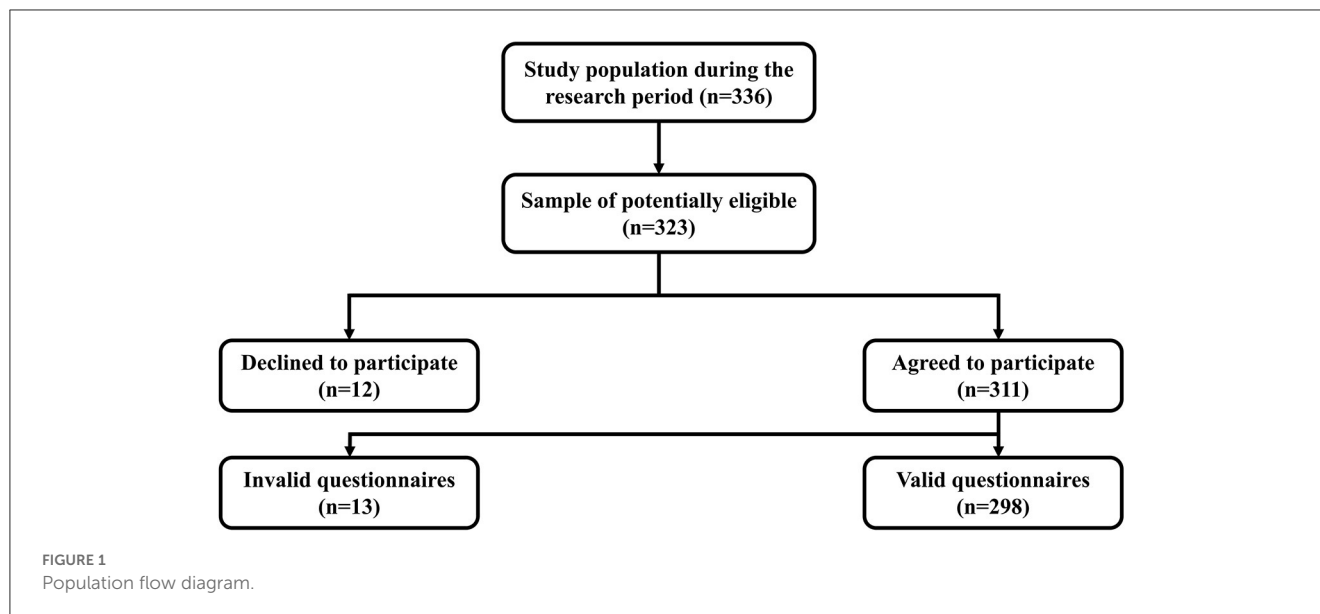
Study population during the research period (n=336)

Sample of potentially eligible (n=323)

Declined to participate (n=12)

Agreed to participate (n=311)

Invalid questionnaires (n=13)

Valid questionnaires (n=298)

FIGURE 1
Population flow diagram.